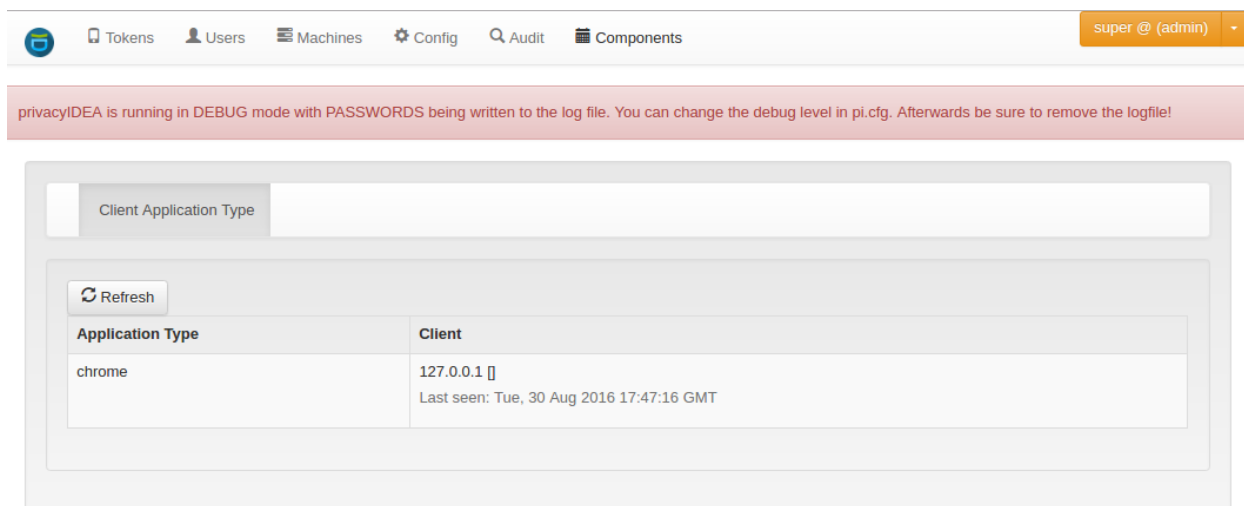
Tokens Users Machines Config Audit Components

super @ (admin)

privacyIDEA is running in DEBUG mode with PASSWORDS being written to the log file. You can change the debug level in pi.cfg. Afterwards be sure to remove the logfile!

Client Application Type

Refresh

| Application Type | Client |
|---|---|
| chrome | 127.0.0.1 [] Last seen: Tue, 30 Aug 2016 17:47:16 GMT |